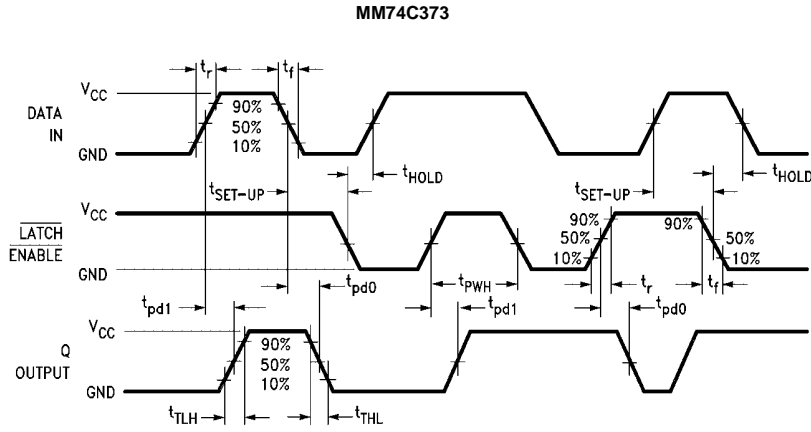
MM74C373

$t_r$ $t_f$

$V_{CC}$

DATA IN

90%
50%
10%

GND

$t_{HOLD}$

$t_{HOLD}$

$t_{SET-UP}$

$t_{SET-UP}$

$V_{CC}$

$\overline{LATCH}$
$\overline{ENABLE}$

90%
50%
10%

90%
50%
10%

GND

$t_{pd1}$

$t_{pd0}$

$t_{PWH}$

$t_{pd1}$

$t_r$

$t_f$

$t_{pd0}$

$V_{CC}$

Q OUTPUT

90%
50%
10%

GND

$t_{TLH}$

$t_{THL}$